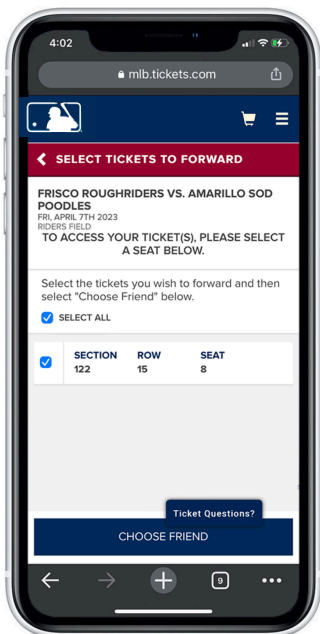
4:02

mlb.tickets.com

SELECT TICKETS TO FORWARD

FRISCO ROUGHRIDERS VS. AMARILLO SOD POODLES
FRI, APRIL 7TH 2023
RIDERS FIELD

TO ACCESS YOUR TICKET(S), PLEASE SELECT A SEAT BELOW.

Select the tickets you wish to forward and then select "Choose Friend" below.

SELECT ALL

| SECTION | ROW | SEAT |
|---|---|---|
| 122 | 15 | 8 |

Ticket Questions?

CHOOSE FRIEND

9